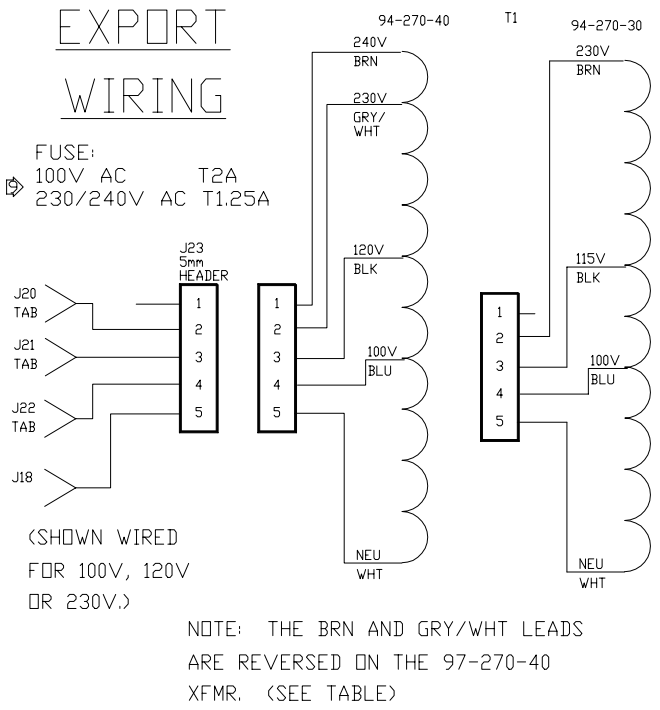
EXPORT

WIRING

FUSE:
100V AC T2A
230/240V AC T1.25A

94-270-40

T1

94-270-30

240V
BRN

230V
GRY/
WHT

120V
BLK

100V
BLU

NEU
WHT

230V
BRN

115V
BLK

100V
BLU

NEU
WHT

J23
5mm
HEADER

J20
TAB

J21
TAB

J22
TAB

J18

1
2
3
4
5

1
2
3
4
5

1
2
3
4
5

(SHOWN WIRED FOR 100V, 120V OR 230V.)

NOTE: THE BRN AND GRY/WHT LEADS ARE REVERSED ON THE 97-270-40 XFMR. (SEE TABLE)